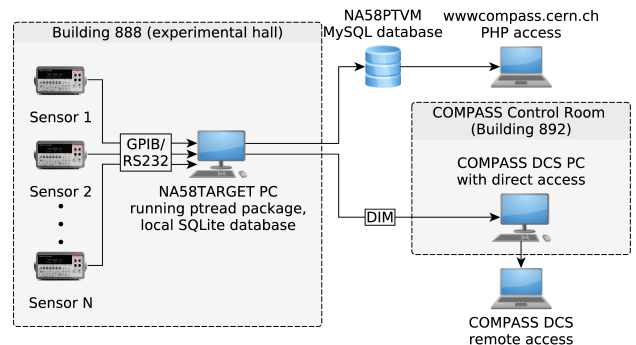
Building 888 (experimental hall)

Sensor 1

Sensor 2

Sensor N

GPIB/ RS232

NA58TARGET PC running ptread package, local SQLite database

NA58PTVM MySQL database

www.compass.cern.ch PHP access

COMPASS Control Room (Building 892)

COMPASS DCS PC with direct access

DIM

COMPASS DCS remote access